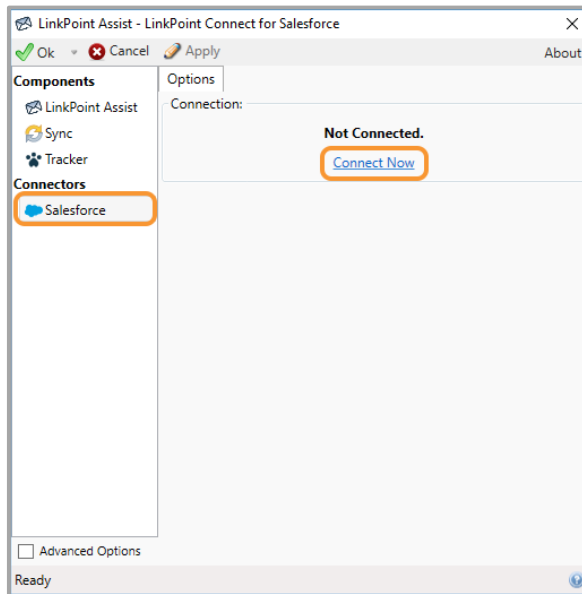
LinkPoint Assist - LinkPoint Connect for Salesforce

Ok Cancel Apply About

Components
LinkPoint Assist
Sync
Tracker
Connectors
Salesforce

Options
Connection:
Not Connected.
Connect Now

Advanced Options

Ready